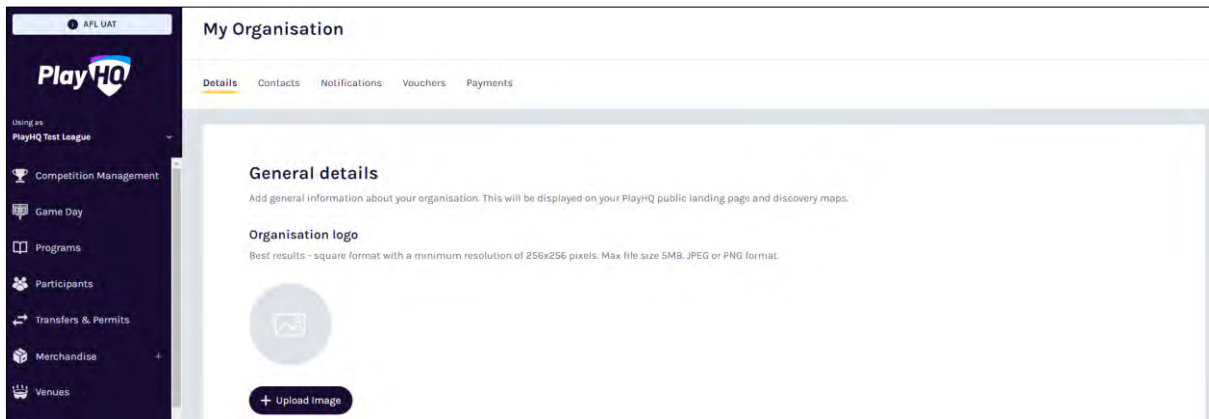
AFL UAT

PlayHQ

Using as
PlayHQ Test League

Competition Management

Game Day

Programs

Participants

Transfers & Permits

Merchandise +

Venues

My Organisation

Details Contacts Notifications Vouchers Payments

General details

Add general information about your organisation. This will be displayed on your PlayHQ public landing page and discovery maps.

Organisation logo

Best results - square format with a minimum resolution of 256x256 pixels. Max file size 5MB. JPEG or PNG format.

+ Upload Image